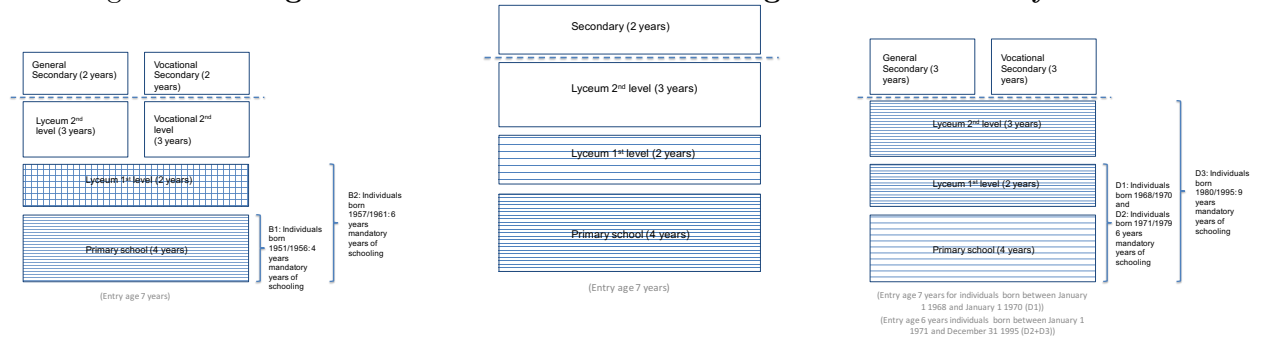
General Secondary (2 years)

Vocational Secondary (2 years)

Lyceum 2$^{nd}$ level (3 years)

Vocational 2$^{nd}$ level (3 years)

Lyceum 1$^{st}$ level (2 years)

Primary school (4 years)

B1: Individuals born 1951/1956: 4 years mandatory years of schooling

B2: Individuals born 1957/1961: 6 years mandatory years of schooling

(Entry age 7 years)

Secondary (2 years)

Lyceum 2$^{nd}$ level (3 years)

Lyceum 1$^{st}$ level (2 years)

Primary school (4 years)

(Entry age 7 years)

General Secondary (3 years)

Vocational Secondary (3 years)

Lyceum 2$^{nd}$ level (3 years)

Lyceum 1$^{st}$ level (2 years)

Primary school (4 years)

D1: Individuals born 1968/1970 and D2: Individuals born 1971/1979 6 years mandatory years of schooling

D3: Individuals born 1980/1995: 9 years mandatory years of schooling

(Entry age 7 years for individuals born between January 1 1968 and January 1 1970 (D1))

(Entry age 6 years individuals born between January 1 1971 and December 31 1995 (D2+D3))